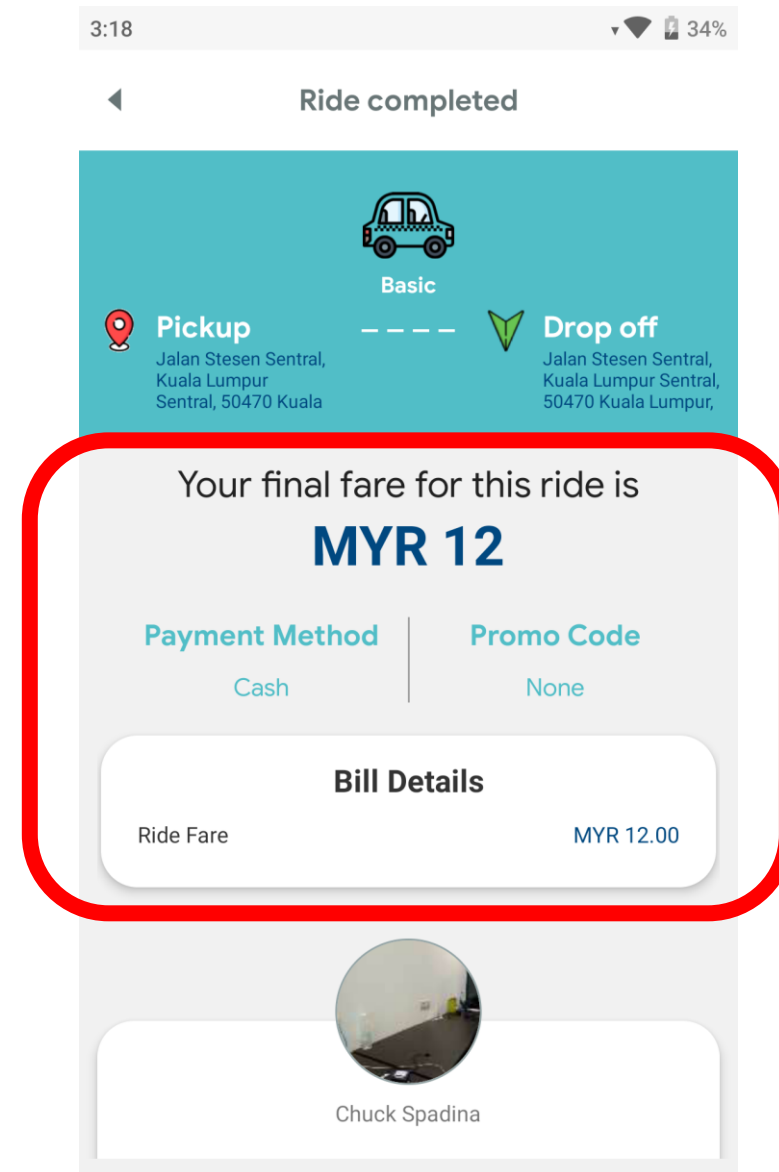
3:18

34%

Ride completed

Basic

Pickup
Jalan Stesen Sentral, Kuala Lumpur Sentral, 50470 Kuala

Drop off
Jalan Stesen Sentral, Kuala Lumpur Sentral, 50470 Kuala Lumpur,

Your final fare for this ride is
MYR 12

Payment Method
Cash

Promo Code
None

Bill Details

| Ride Fare | MYR 12.00 |
|---|---|

Chuck Spadina